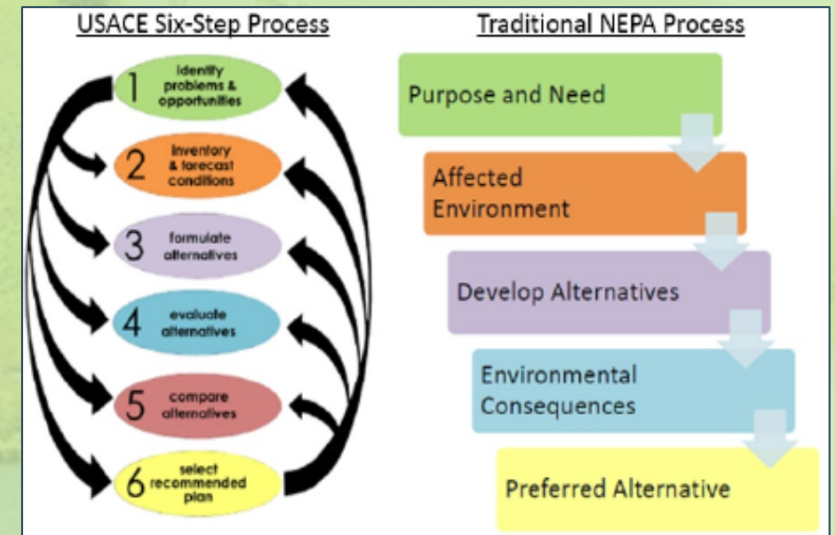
USACE Six-Step Process

1 identify problems & opportunities

2 inventory & forecast conditions

3 formulate alternatives

4 evaluate alternatives

5 compare alternatives

6 select recommended plan

Traditional NEPA Process

Purpose and Need

Affected Environment

Develop Alternatives

Environmental Consequences

Preferred Alternative